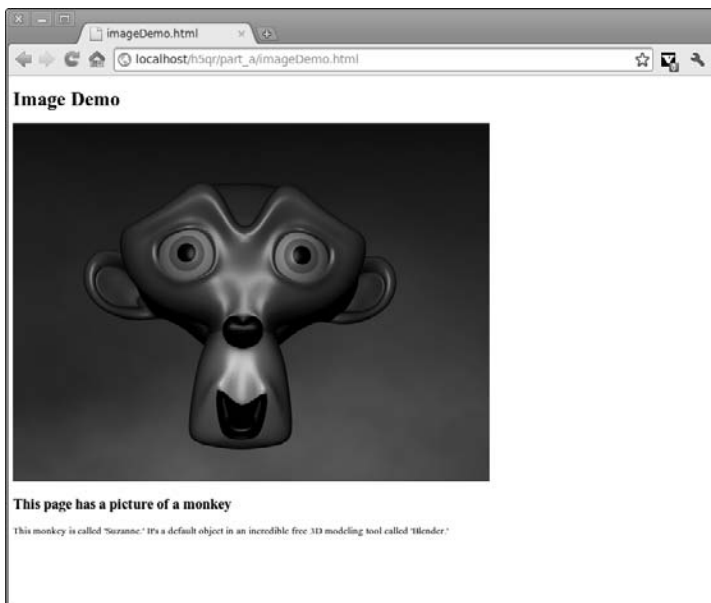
imageDemo.html

localhost/h5qr/part_a/imageDemo.html

Image Demo

This page has a picture of a monkey

This monkey is called "Suzanne." It's a default object in an incredible free 3D modeling tool called "Blender."